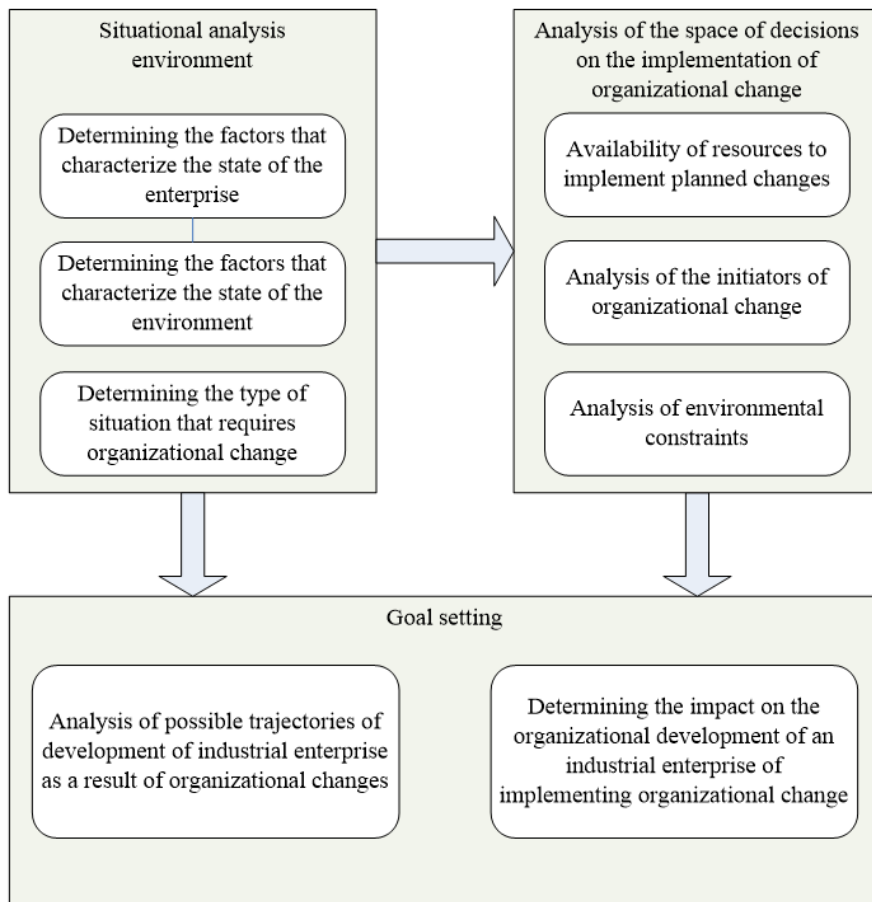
Situational analysis environment

Determining the factors that characterize the state of the enterprise

Determining the factors that characterize the state of the environment

Determining the type of situation that requires organizational change

Analysis of the space of decisions on the implementation of organizational change

Availability of resources to implement planned changes

Analysis of the initiators of organizational change

Analysis of environmental constraints

Goal setting

Analysis of possible trajectories of development of industrial enterprise as a result of organizational changes

Determining the impact on the organizational development of an industrial enterprise of implementing organizational change